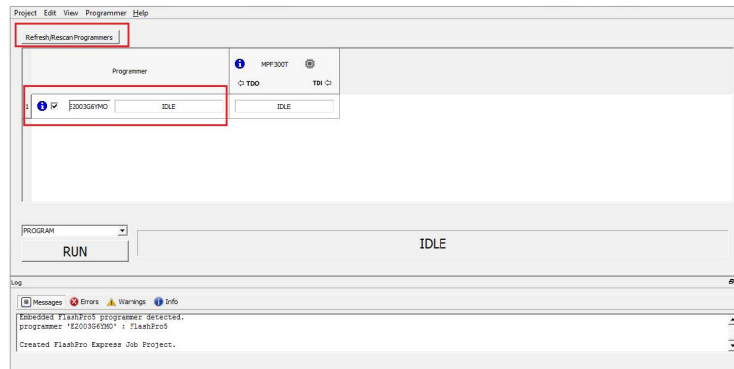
Project Edit View Programmer Help

Refresh/Rescan Programmers

Programmer

MPF300T

TDO

TDI

1 E2003G6YMO IDLE

IDLE

PROGRAM

RUN

IDLE

Log

Messages Errors Warnings Info

Embedded FlashPro5 programmer detected.
programmer 'E2003G6YMO' : FlashPro5

Created FlashPro Express Job Project.